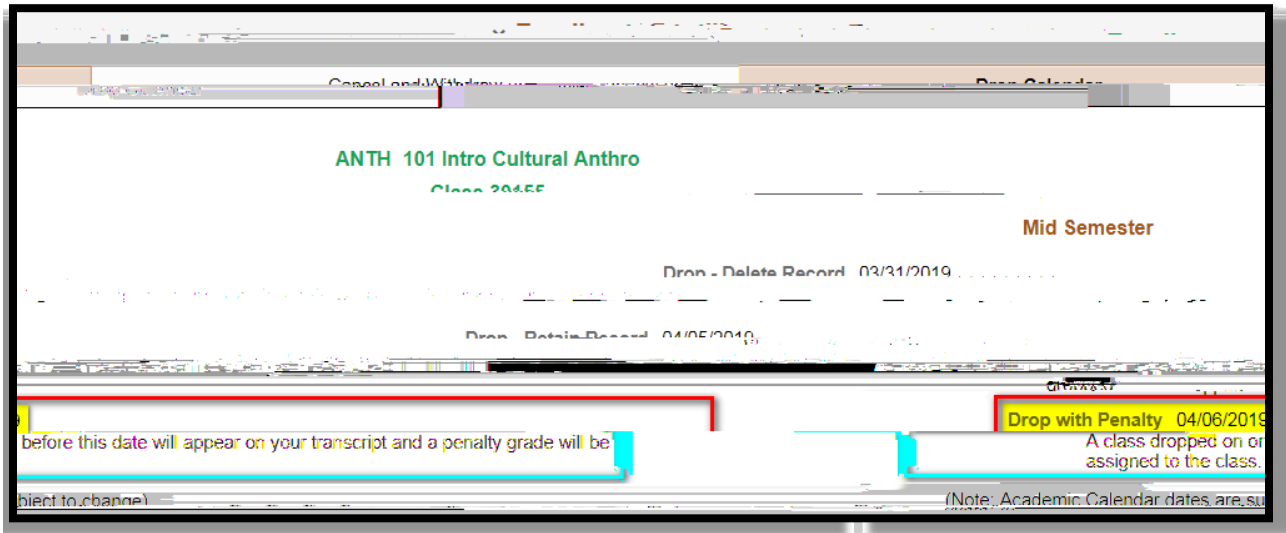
Cancel and Withdraw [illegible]

Drop Calendar

ANTH 101 Intro Cultural Anthro

Class 39155

Mid Semester

Drop - Delete Record 03/31/2019

Drop - Retain Record 04/05/2019

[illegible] before this date will appear on your transcript and a penalty grade will be

Drop with Penalty 04/06/2019

A class dropped on or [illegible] assigned to the class.

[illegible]bject to change)

(Note: Academic Calendar dates are su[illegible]